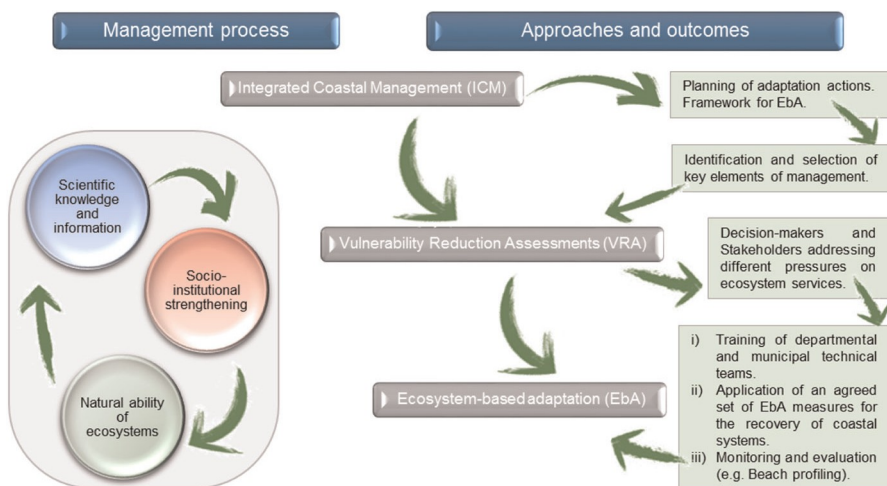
Management process

Approaches and outcomes

Integrated Coastal Management (ICM)

Planning of adaptation actions. Framework for EbA.

Identification and selection of key elements of management.

Scientific knowledge and information

Socio-institutional strengthening

Natural ability of ecosystems

Vulnerability Reduction Assessments (VRA)

Decision-makers and Stakeholders addressing different pressures on ecosystem services.

Ecosystem-based adaptation (EbA)

i) Training of departmental and municipal technical teams.
ii) Application of an agreed set of EbA measures for the recovery of coastal systems.
iii) Monitoring and evaluation (e.g. Beach profiling).